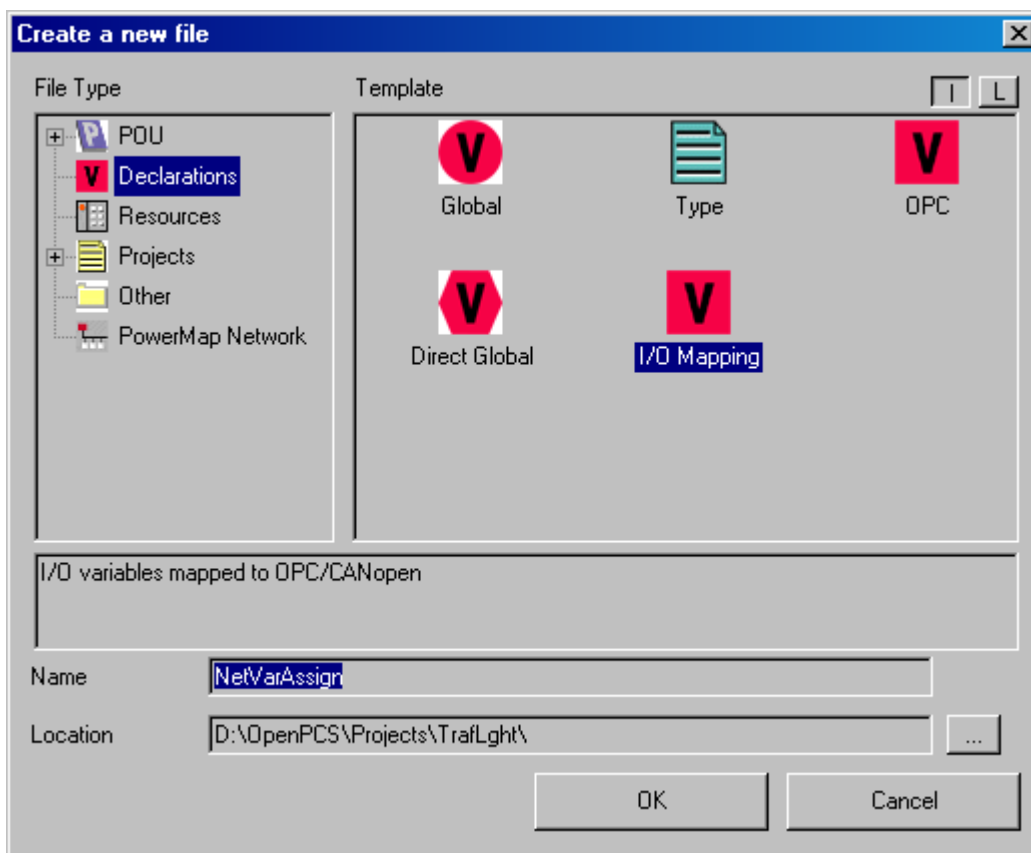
Create a new file

File Type

POU
Declarations
Resources
Projects
Other
PowerMap Network

Template

I L

Global
Type
OPC
Direct Global
I/O Mapping

I/O variables mapped to OPC/CANopen

Name NetVarAssign

Location D:\OpenPCS\Projects\TrafLght\ ...

OK Cancel